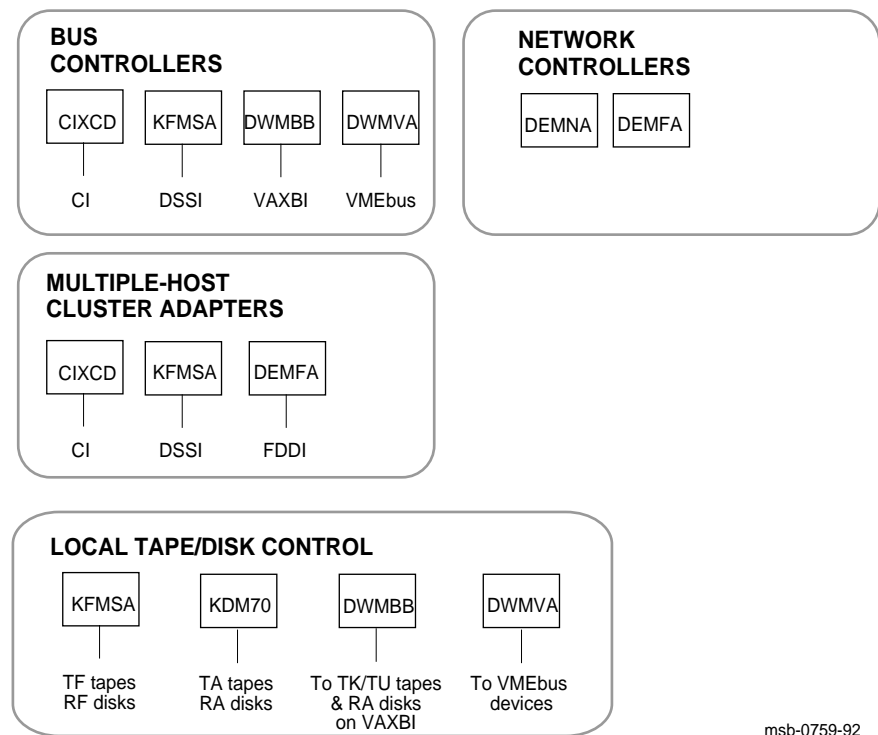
BUS CONTROLLERS

CIXCD
CI

KFMSA
DSSI

DWMBB
VAXBI

DWMVA
VMEbus

NETWORK CONTROLLERS

DEMNA

DEMFA

MULTIPLE-HOST CLUSTER ADAPTERS

CIXCD
CI

KFMSA
DSSI

DEMFA
FDDI

LOCAL TAPE/DISK CONTROL

KFMSA
TF tapes RF disks

KDM70
TA tapes RA disks

DWMBB
To TK/TU tapes & RA disks on VAXBI

DWMVA
To VMEbus devices

msb-0759-92